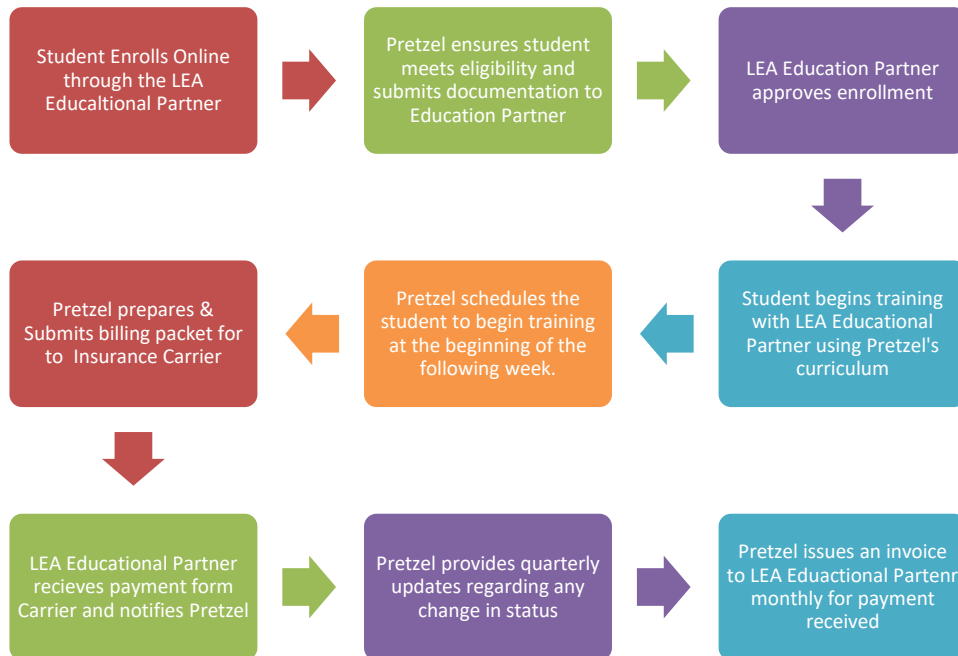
Student Enrolls Online through the LEA Educaltional Partner

Pretzel ensures student meets eligibility and submits documentation to Education Partner

LEA Education Partner approves enrollment

Student begins training with LEA Educational Partner using Pretzel's curriculum

Pretzel schedules the student to begin training at the beginning of the following week.

Pretzel prepares & Submits billing packet for to Insurance Carrier

LEA Educational Partner recieves payment form Carrier and notifies Pretzel

Pretzel provides quarterly updates regarding any change in status

Pretzel issues an invoice to LEA Eduactional Partenr monthly for payment received